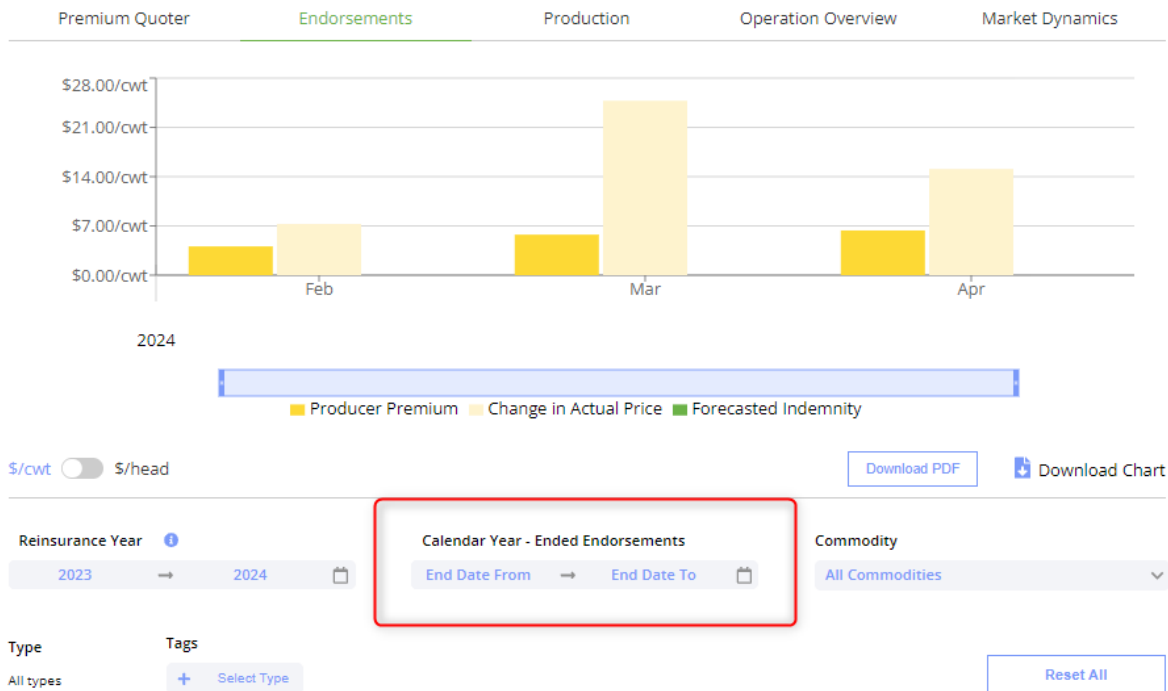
Premium Quoter | Endorsements | Production | Operation Overview | Market Dynamics

$28.00/cwt
$21.00/cwt
$14.00/cwt
$7.00/cwt
$0.00/cwt

Feb
Mar
Apr

2024

Producer Premium
Change in Actual Price
Forecasted Indemnity

$/cwt
$/head

Download PDF

Download Chart

Reinsurance Year

2023 → 2024

Calendar Year - Ended Endorsements

End Date From → End Date To

Commodity

All Commodities

Type

All types

Tags

+ Select Type

Reset All